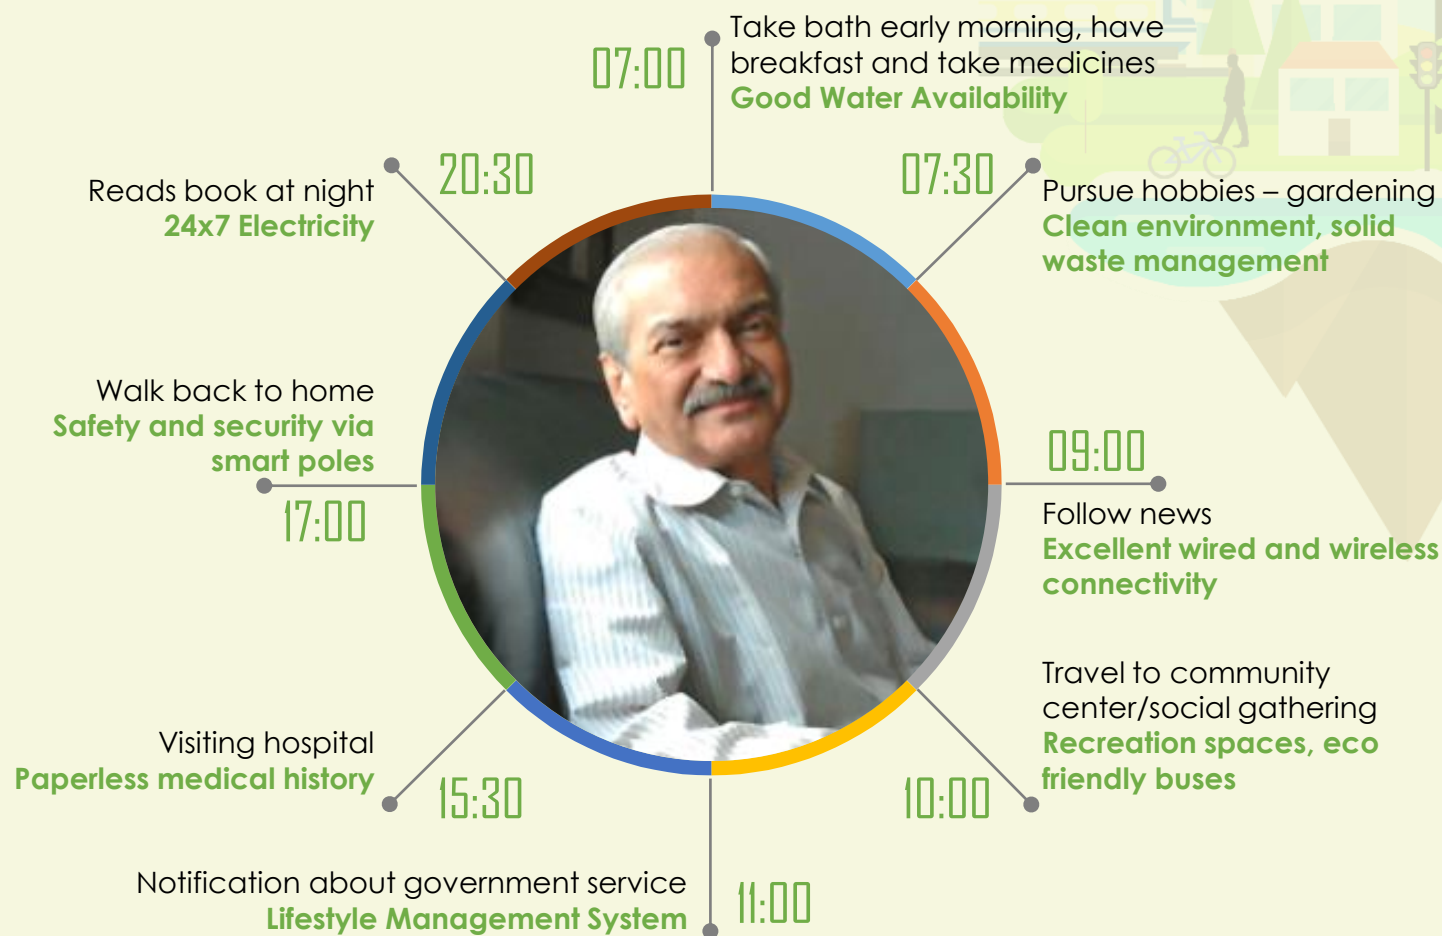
07:00
Take bath early morning, have breakfast and take medicines
Good Water Availability

20:30
Reads book at night
24x7 Electricity

07:30
Pursue hobbies – gardening
Clean environment, solid waste management

Walk back to home
Safety and security via smart poles
17:00

09:00
Follow news
Excellent wired and wireless connectivity

Travel to community center/social gathering
Recreation spaces, eco friendly buses
10:00

Visiting hospital
Paperless medical history
15:30

Notification about government service
Lifestyle Management System
11:00